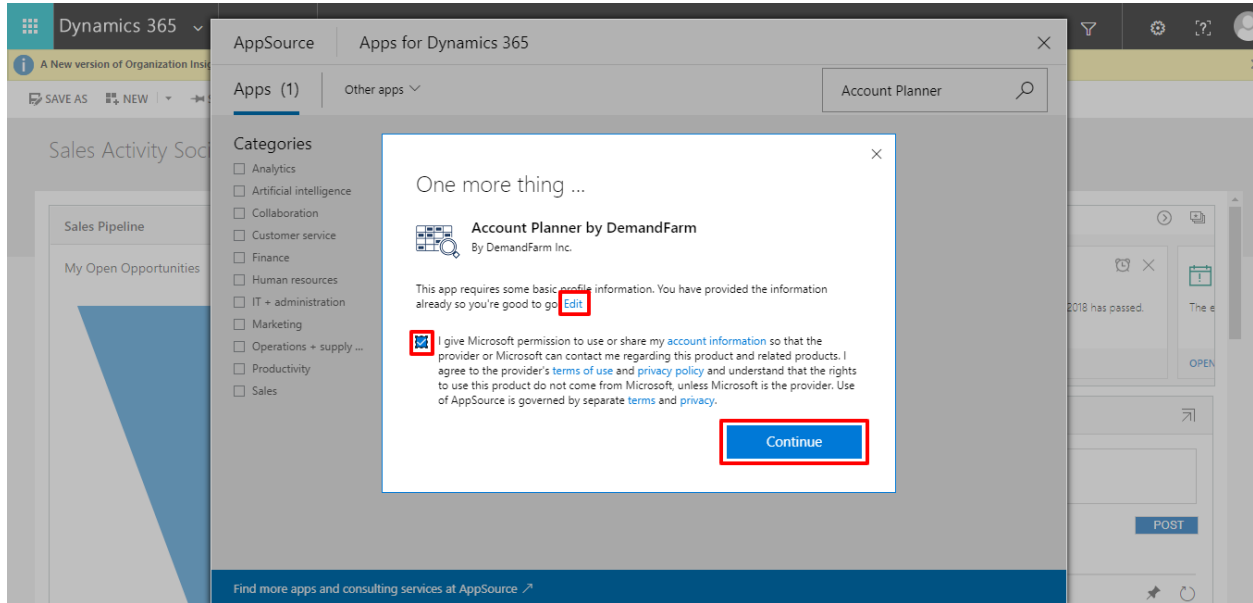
Dynamics 365

A New version of Organization Insi

SAVE AS NEW

Sales Activity Soc

Sales Pipeline

My Open Opportunities

AppSource | Apps for Dynamics 365

Apps (1) Other apps

Account Planner

Categories
Analytics
Artificial intelligence
Collaboration
Customer service
Finance
Human resources
IT + administration
Marketing
Operations + supply ...
Productivity
Sales

One more thing ...

Account Planner by DemandFarm
By DemandFarm Inc.

This app requires some basic profile information. You have provided the information already so you're good to go. Edit

I give Microsoft permission to use or share my account information so that the provider or Microsoft can contact me regarding this product and related products. I agree to the provider's terms of use and privacy policy and understand that the rights to use this product do not come from Microsoft, unless Microsoft is the provider. Use of AppSource is governed by separate terms and privacy.

Continue

Find more apps and consulting services at AppSource ↗

2018 has passed.

The e

OPEN

POST